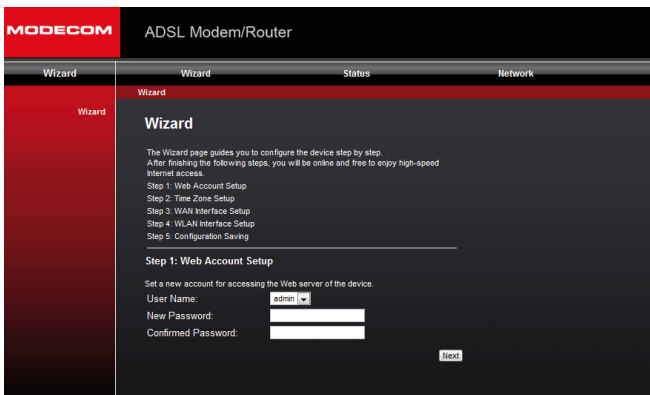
MODECOM ADSL Modem/Router

Wizard Wizard Status Network

Wizard

Wizard

Wizard

The Wizard page guides you to configure the device step by step. After finishing the following steps, you will be online and free to enjoy high-speed Internet access.
Step 1: Web Account Setup
Step 2: Time Zone Setup
Step 3: WAN Interface Setup
Step 4: WLAN Interface Setup
Step 5: Configuration Saving

Step 1: Web Account Setup

Set a new account for accessing the Web server of the device.
User Name: admin
New Password:
Confirmed Password:

Next